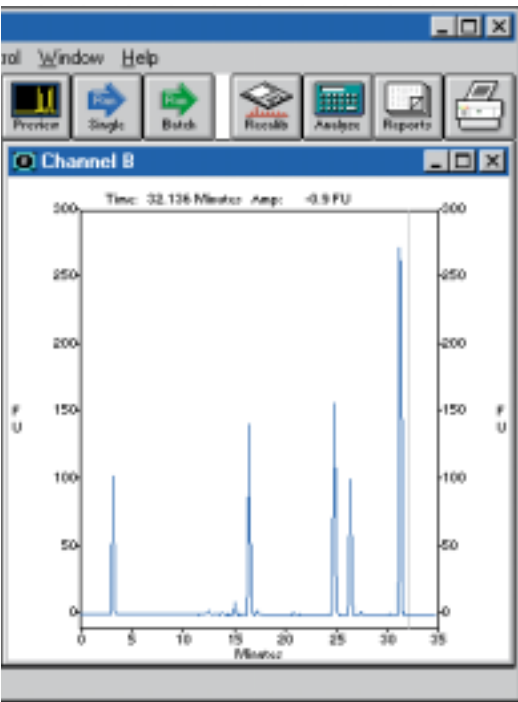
rol Window Help

Preview Run Single Run Batch Results Analyze Reports

Channel B

Time: 32.136 Minutes Amp: -0.9 FU

300 250 200 150 100 50 0

F U

300 250 200 150 100 50 0

F U

0 5 10 15 20 25 30 35

Minutes